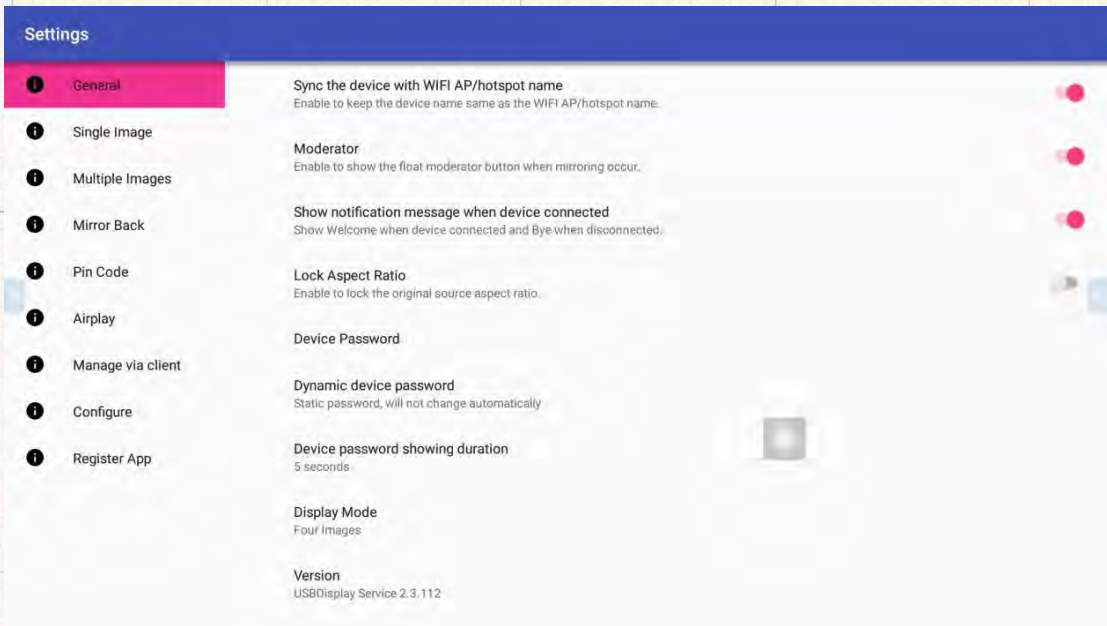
Settings

General

Single Image

Multiple Images

Mirror Back

Pin Code

Airplay

Manage via client

Configure

Register App

Sync the device with WIFI AP/hotspot name
Enable to keep the device name same as the WIFI AP/hotspot name.

Moderator
Enable to show the float moderator button when mirroring occur.

Show notification message when device connected
Show Welcome when device connected and Bye when disconnected.

Lock Aspect Ratio
Enable to lock the original source aspect ratio.

Device Password

Dynamic device password
Static password, will not change automatically

Device password showing duration
5 seconds

Display Mode
Four Images

Version
USBDisplay Service 2.3.112